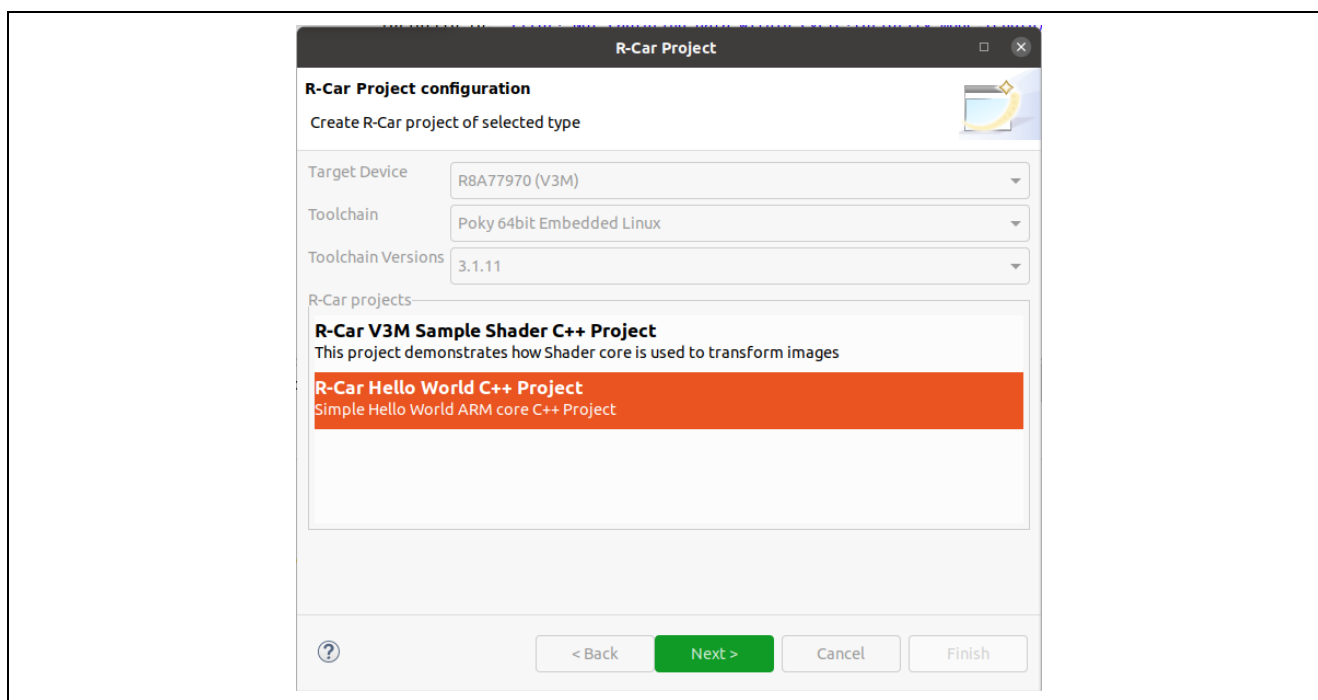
R-Car Project

R-Car Project configuration

Create R-Car project of selected type

Target Device R8A77970 (V3M)

Toolchain Poky 64bit Embedded Linux

Toolchain Versions 3.1.11

R-Car projects

R-Car V3M Sample Shader C++ Project
This project demonstrates how Shader core is used to transform images

R-Car Hello World C++ Project
Simple Hello World ARM core C++ Project

?

< Back Next > Cancel Finish